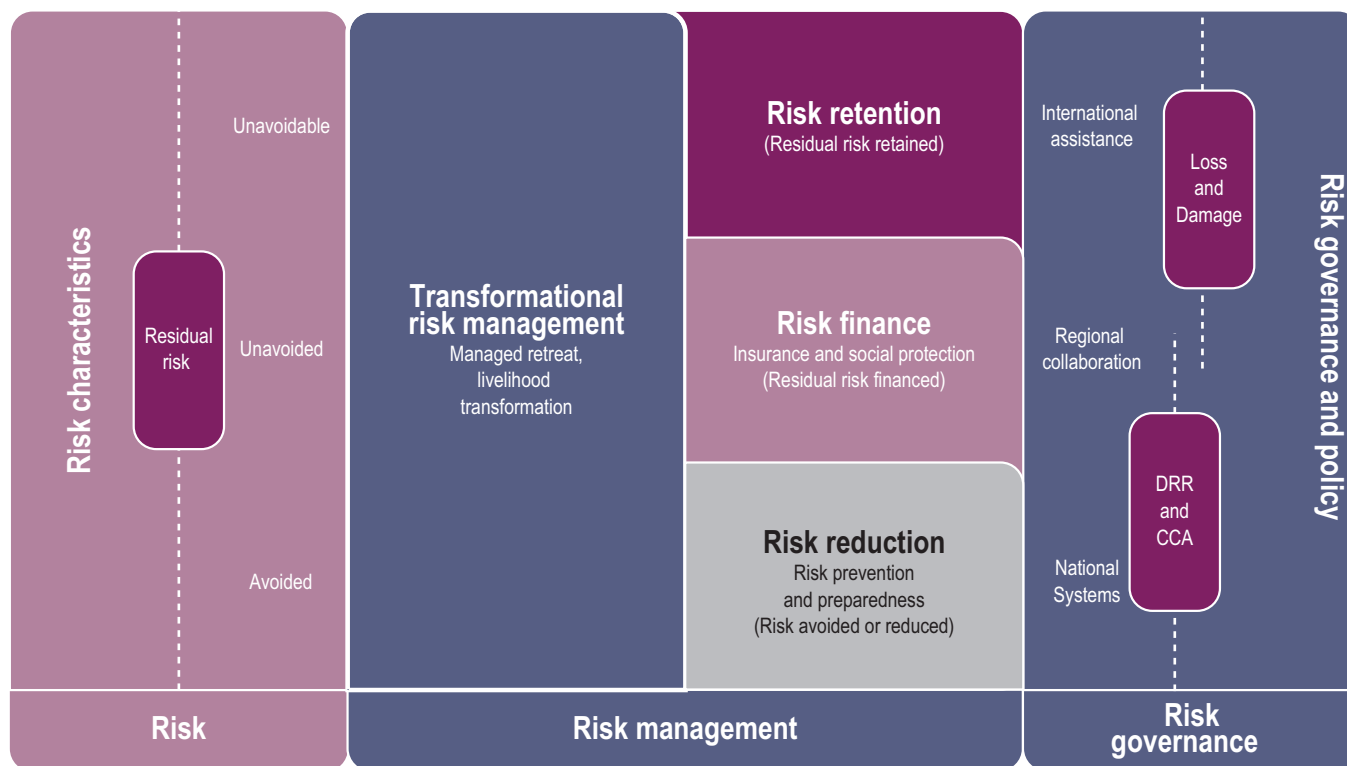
Risk characteristics

Unavoidable

Residual risk

Unavoided

Avoided

Transformational risk management
Managed retreat, livelihood transformation

Risk retention
(Residual risk retained)

Risk finance
Insurance and social protection
(Residual risk financed)

Risk reduction
Risk prevention and preparedness
(Risk avoided or reduced)

International assistance

Loss and Damage

Regional collaboration

DRR and CCA

National Systems

Risk governance and policy

Risk

Risk management

Risk governance